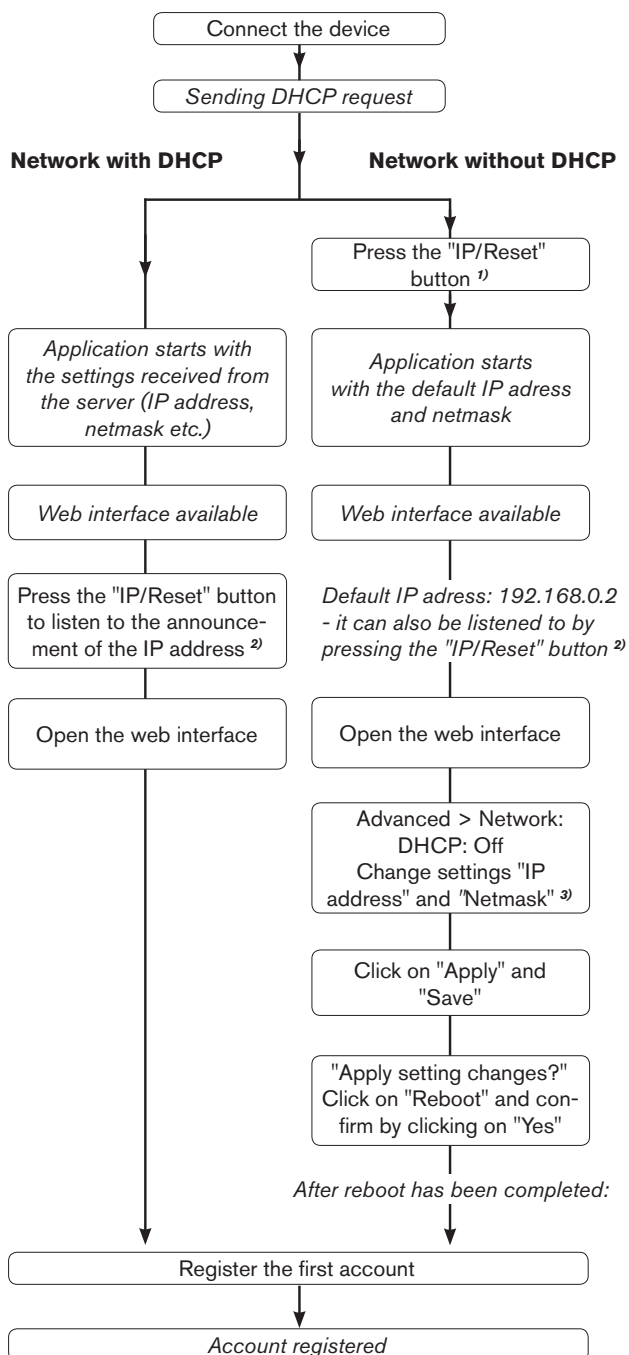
Connect the device

Sending DHCP request

**Network with DHCP**

**Network without DHCP**

Press the "IP/Reset" button $^{1)}$

Application starts with the settings received from the server (IP address, netmask etc.)

Application starts with the default IP adress and netmask

Web interface available

Web interface available

Press the "IP/Reset" button to listen to the announcement of the IP address $^{2)}$

Default IP adress: 192.168.0.2 - it can also be listened to by pressing the "IP/Reset" button $^{2)}$

Open the web interface

Open the web interface

Advanced > Network: DHCP: Off Change settings "IP address" and "Netmask" $^{3)}$

Click on "Apply" and "Save"

"Apply setting changes?" Click on "Reboot" and confirm by clicking on "Yes"

After reboot has been completed:

Register the first account

Account registered